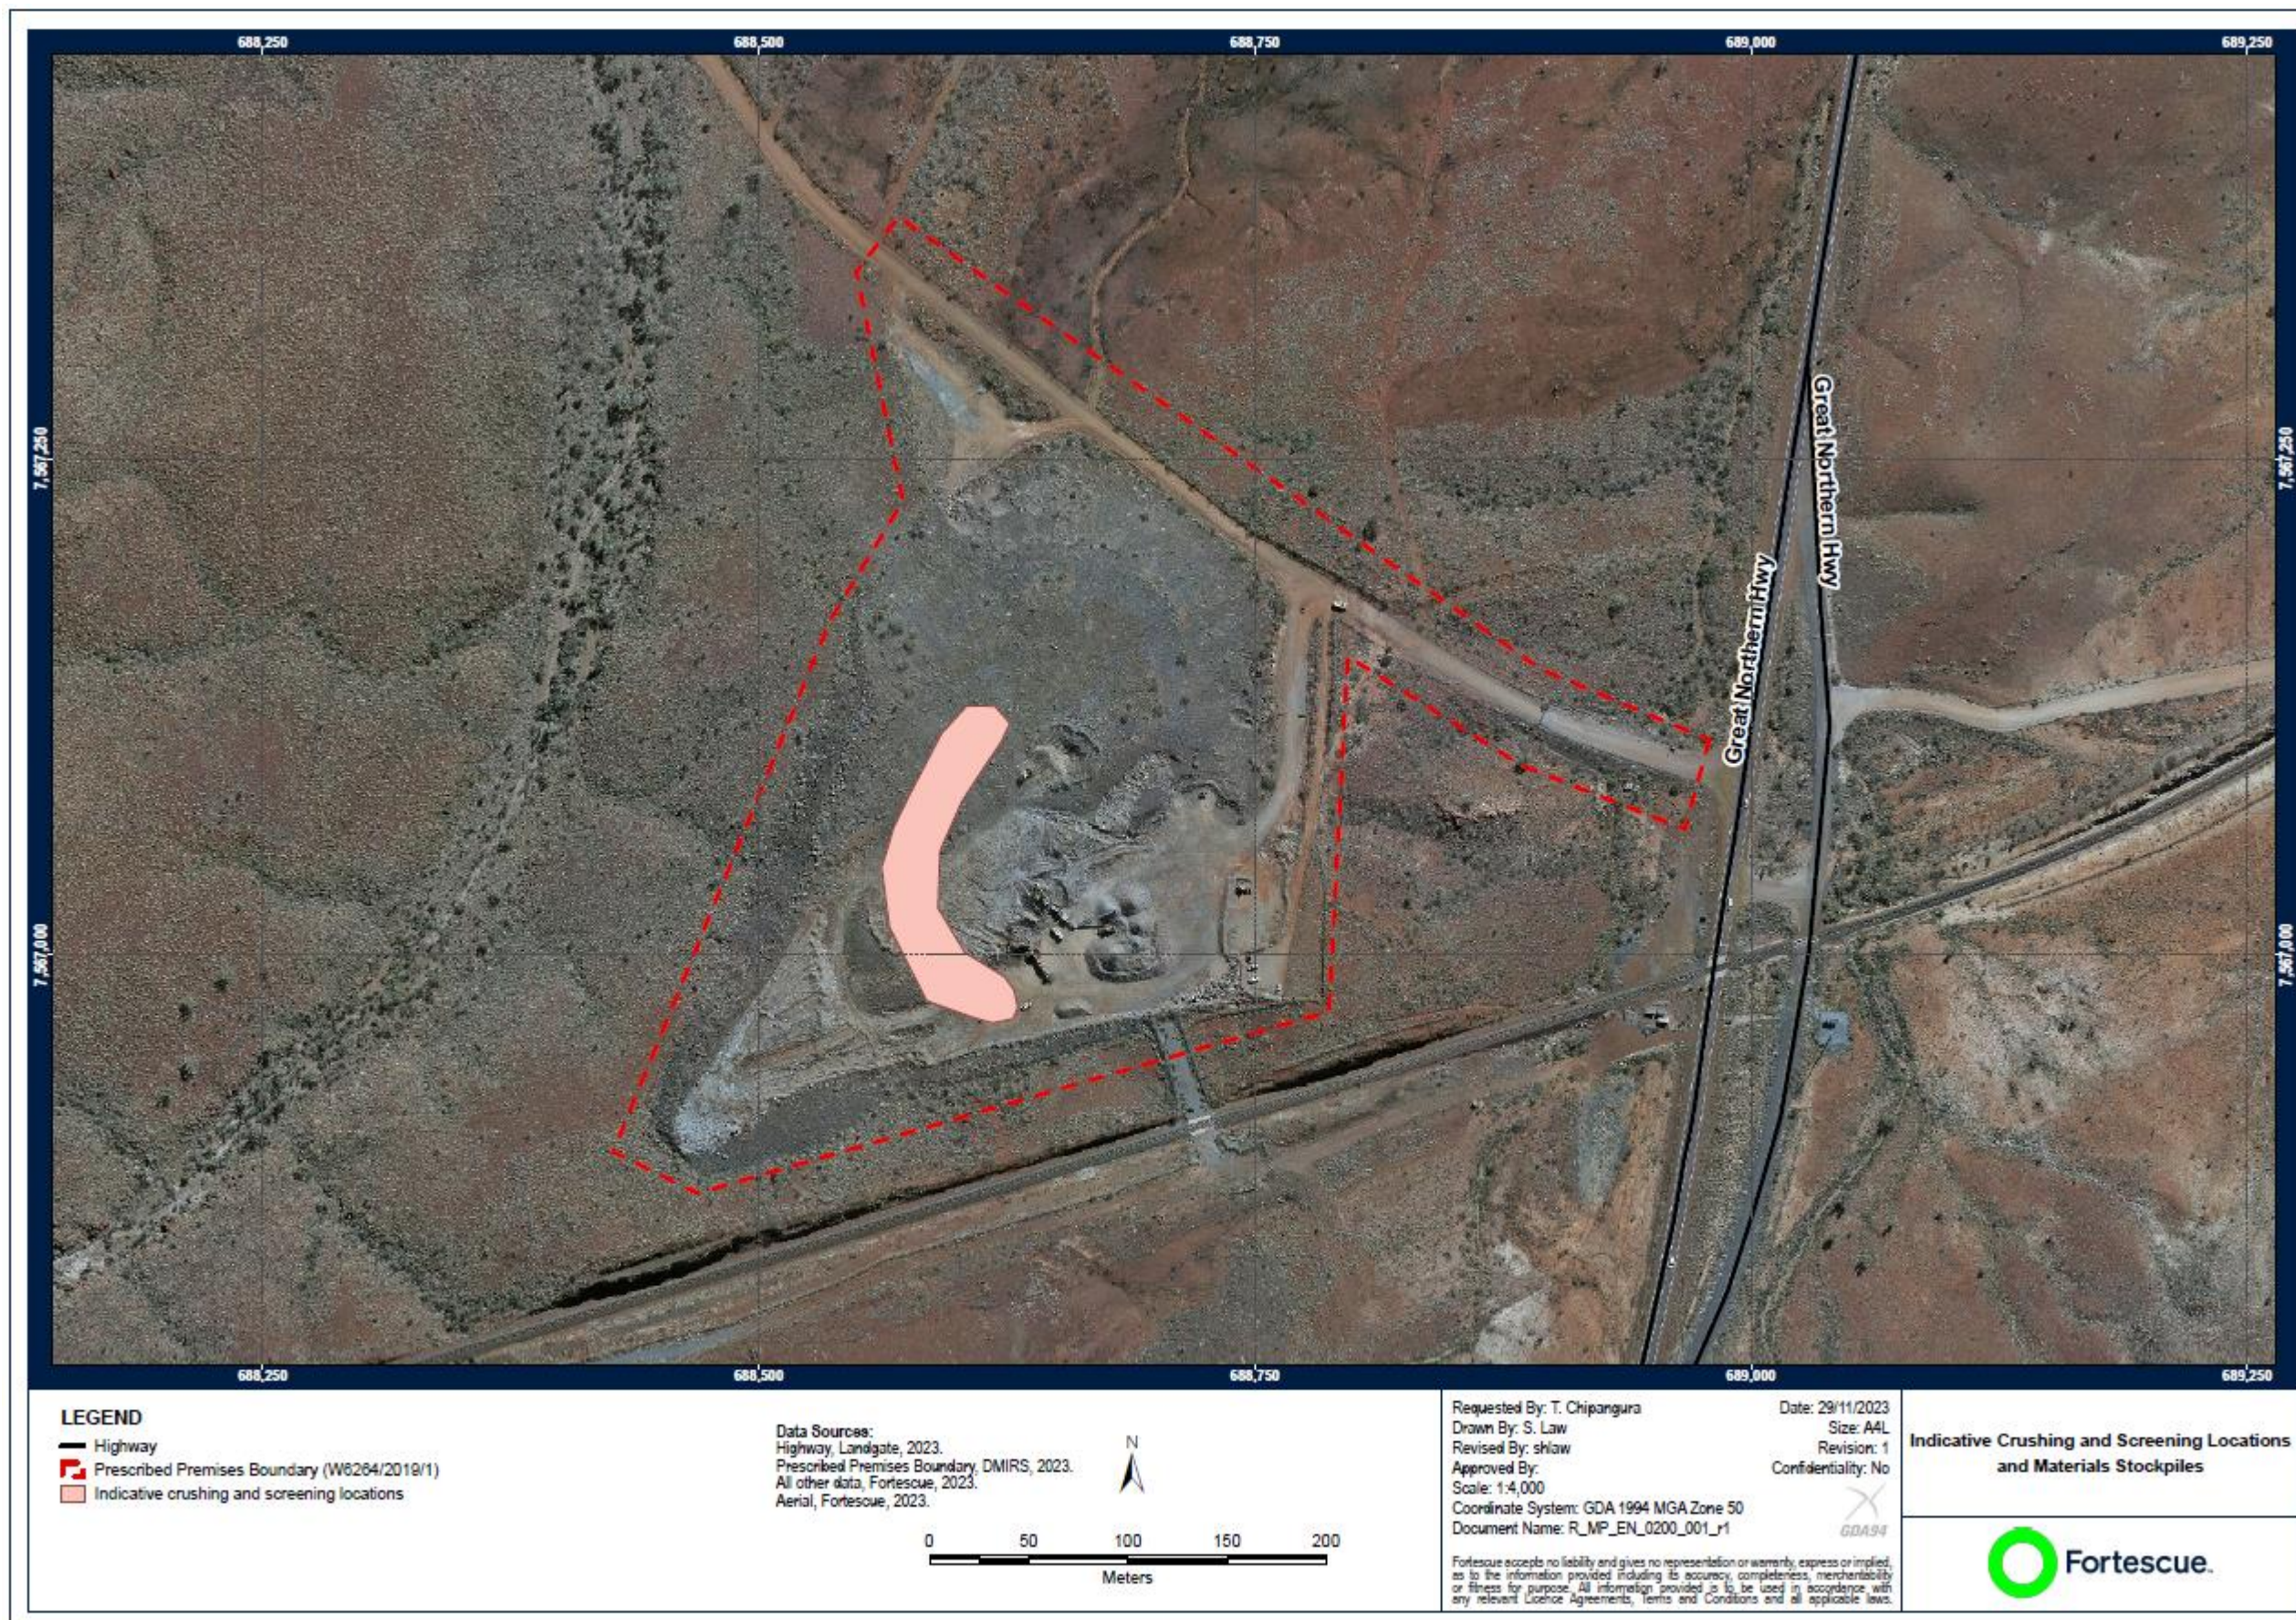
688,250 688,500 688,750 689,000 689,250

7,567,250

7,567,000

Great Northern Hwy

Great Northern Hwy

688,250 688,500 688,750 689,000 689,250

LEGEND
Highway
Prescribed Premises Boundary (W6264/2019/1)
Indicative crushing and screening locations

Data Sources:
Highway, Landgate, 2023.
Prescribed Premises Boundary, DMIRS, 2023.
All other data, Fortescue, 2023.
Aerial, Fortescue, 2023.

N

0 50 100 150 200
Meters

Requested By: T. Chipangura
Drawn By: S. Law
Revised By: shlaw
Approved By:
Scale: 1:4,000
Coordinate System: GDA 1994 MGA Zone 50
Document Name: R_MP_EN_0200_001_r1

Date: 29/11/2023
Size: A4L
Revision: 1
Confidentiality: No

GDA94

Fortescue accepts no liability and gives no representation or warranty, express or implied, as to the information provided including its accuracy, completeness, merchantability or fitness for purpose. All information provided is to be used in accordance with any relevant Licence Agreements, Terms and Conditions and all applicable laws.

Indicative Crushing and Screening Locations and Materials Stockpiles

Fortescue.